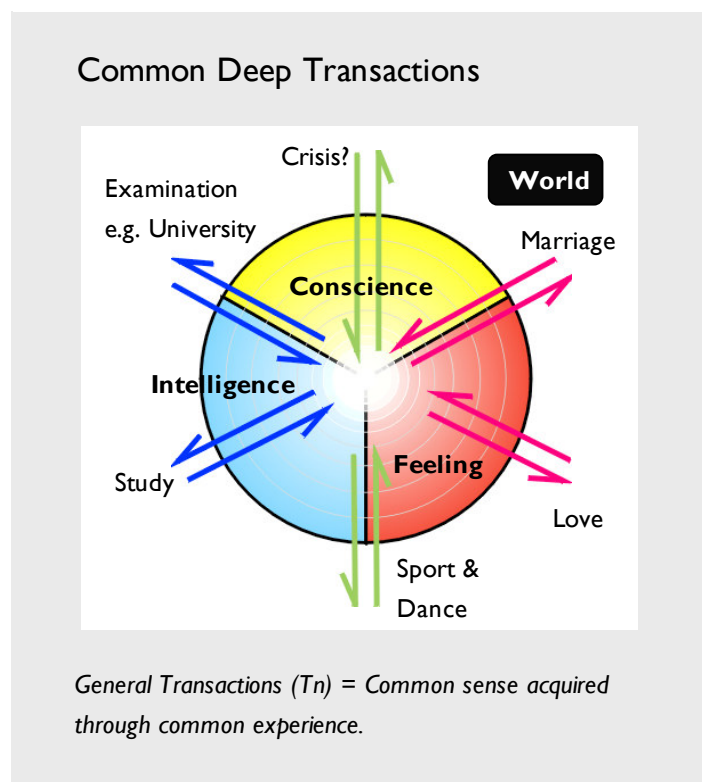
Common Deep Transactions

Crisis?

World

Examination
e.g. University

Marriage

Conscience

Intelligence

Study

Feeling

Love

Sport &
Dance

*General Transactions (Tn) = Common sense acquired through common experience.*